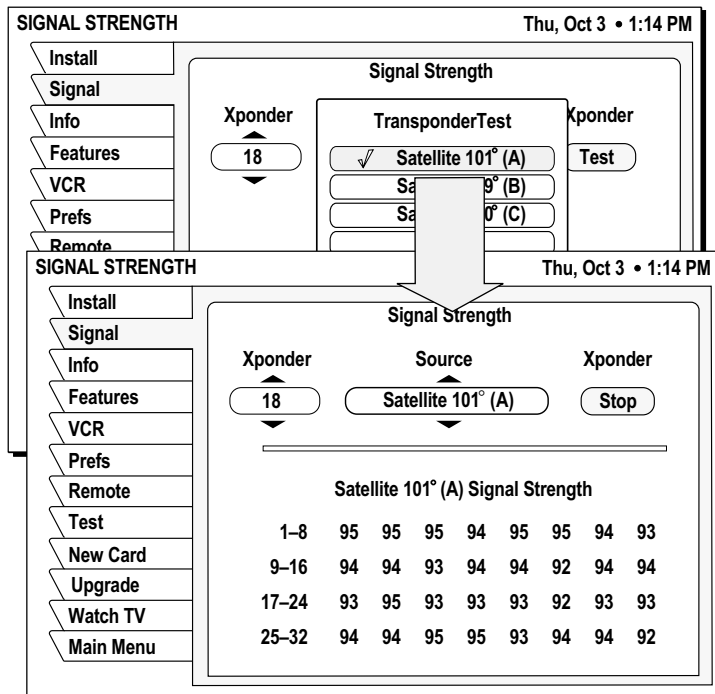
SIGNAL STRENGTH

Thu, Oct 3 • 1:14 PM

Install
Signal
Info
Features
VCR
Prefs
Remote

Signal Strength

Xponder
18

TransponderTest
√ Satellite 101° (A)
Sa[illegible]9° (B)
Sa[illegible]0° (C)

Xponder
Test

SIGNAL STRENGTH

Thu, Oct 3 • 1:14 PM

Install
Signal
Info
Features
VCR
Prefs
Remote
Test
New Card
Upgrade
Watch TV
Main Menu

Signal Strength

Xponder
18

Source
Satellite 101° (A)

Xponder
Stop

Satellite 101° (A) Signal Strength

| | | | | | | | | |
|---|---|---|---|---|---|---|---|---|
| 1–8 | 95 | 95 | 95 | 94 | 95 | 95 | 94 | 93 |
| 9–16 | 94 | 94 | 93 | 94 | 94 | 92 | 94 | 94 |
| 17–24 | 93 | 95 | 93 | 93 | 93 | 92 | 93 | 93 |
| 25–32 | 94 | 94 | 95 | 95 | 93 | 94 | 94 | 92 |